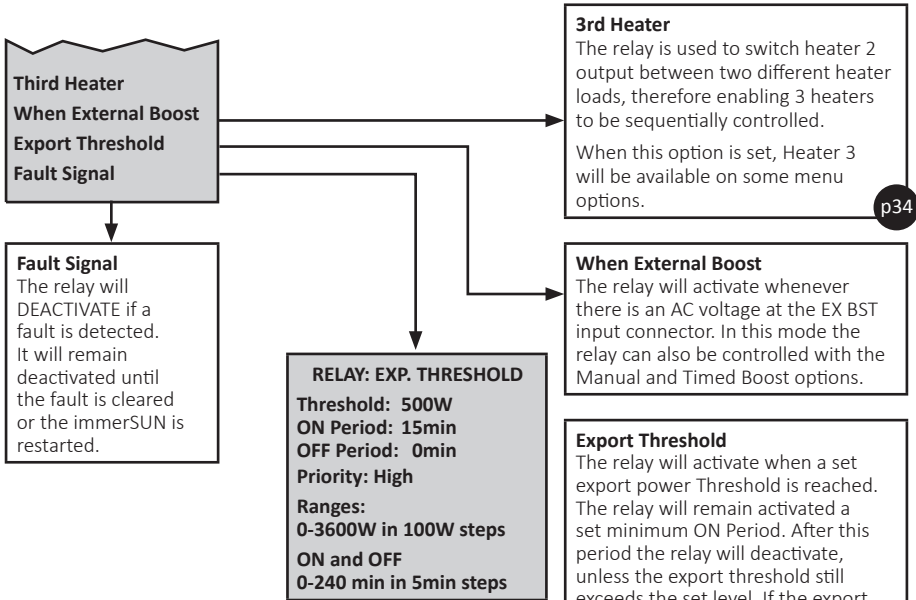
Third Heater
When External Boost
Export Threshold
Fault Signal

3rd Heater
The relay is used to switch heater 2 output between two different heater loads, therefore enabling 3 heaters to be sequentially controlled.

When this option is set, Heater 3 will be available on some menu options.

p34

Fault Signal
The relay will DEACTIVATE if a fault is detected. It will remain deactivated until the fault is cleared or the immerSUN is restarted.

When External Boost
The relay will activate whenever there is an AC voltage at the EX BST input connector. In this mode the relay can also be controlled with the Manual and Timed Boost options.

RELAY: EXP. THRESHOLD
Threshold: 500W
ON Period: 15min
OFF Period: 0min
Priority: High
Ranges:
0-3600W in 100W steps
ON and OFF
0-240 min in 5min steps

Export Threshold
The relay will activate when a set export power Threshold is reached. The relay will remain activated a set minimum ON Period. After this period the relay will deactivate, unless the export threshold still exceeds the set level. If the export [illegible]